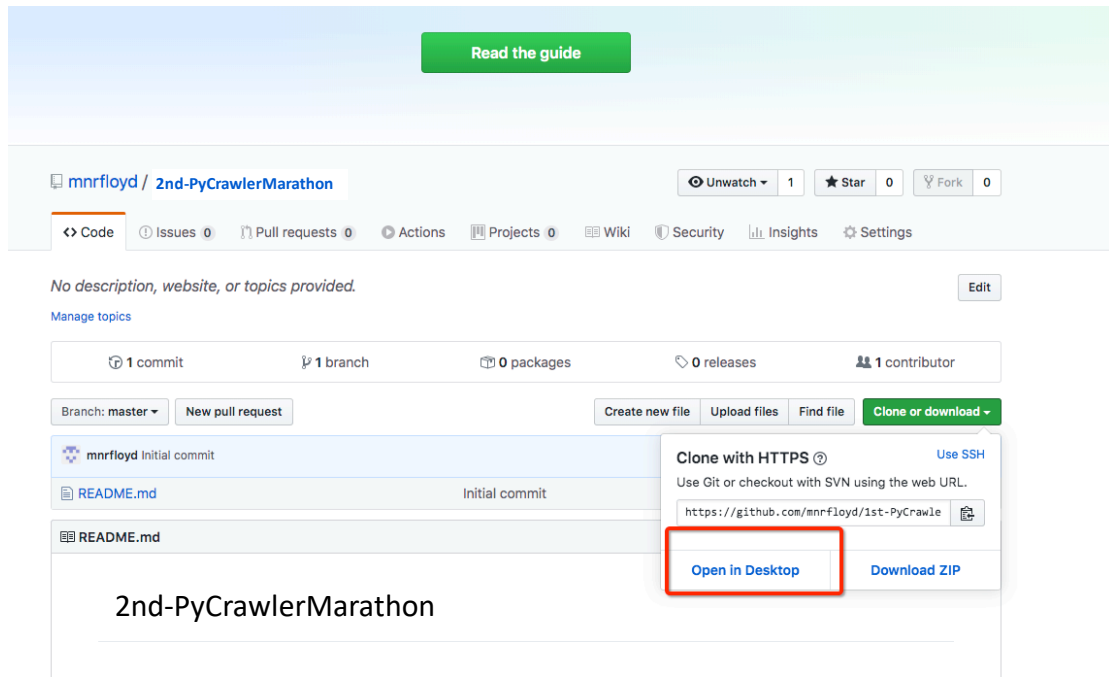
Read the guide

mnrfloyd / 2nd-PyCrawlerMarathon

Unwatch 1 Star 0 Fork 0

Code Issues 0 Pull requests 0 Actions Projects 0 Wiki Security Insights Settings

No description, website, or topics provided.

Edit

Manage topics

1 commit 1 branch 0 packages 0 releases 1 contributor

Branch: master New pull request Create new file Upload files Find file Clone or download

mnrfloyd Initial commit

README.md Initial commit

README.md

Clone with HTTPS

Use SSH

Use Git or checkout with SVN using the web URL.

https://github.com/mnrfloyd/1st-PyCrawle

Open in Desktop Download ZIP

2nd-PyCrawlerMarathon